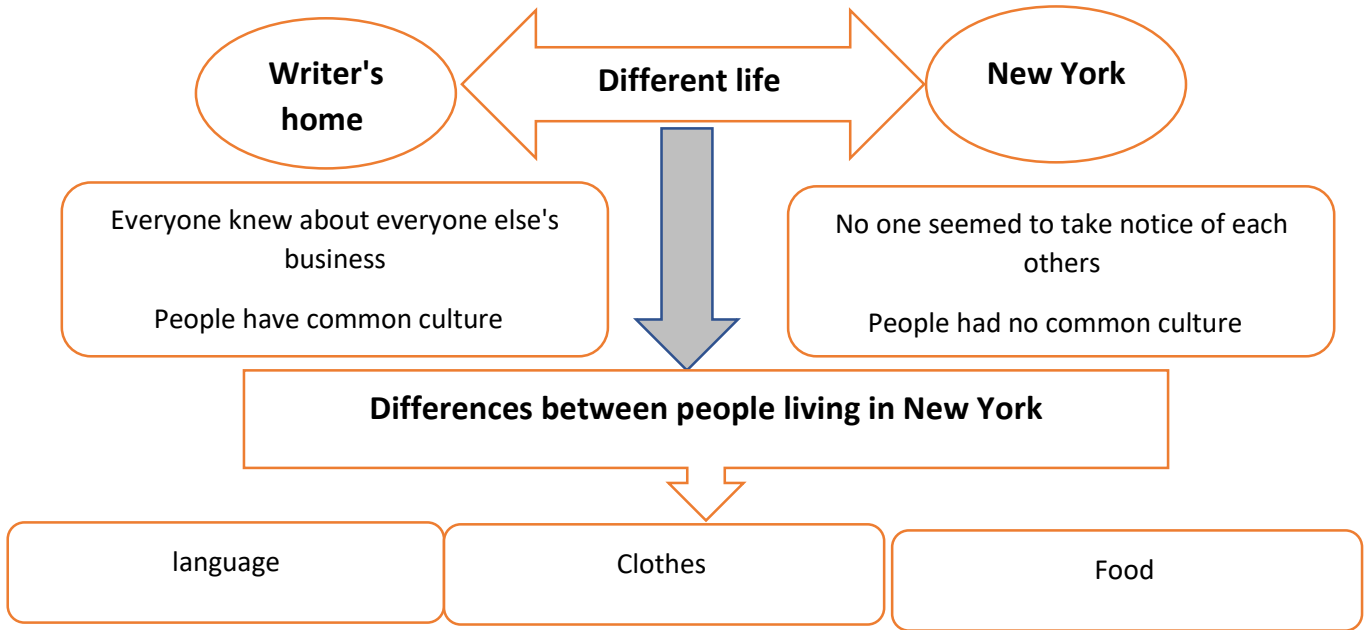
Writer's home

Different life

New York

Everyone knew about everyone else's business

People have common culture

No one seemed to take notice of each others

People had no common culture

Differences between people living in New York

language

Clothes

Food